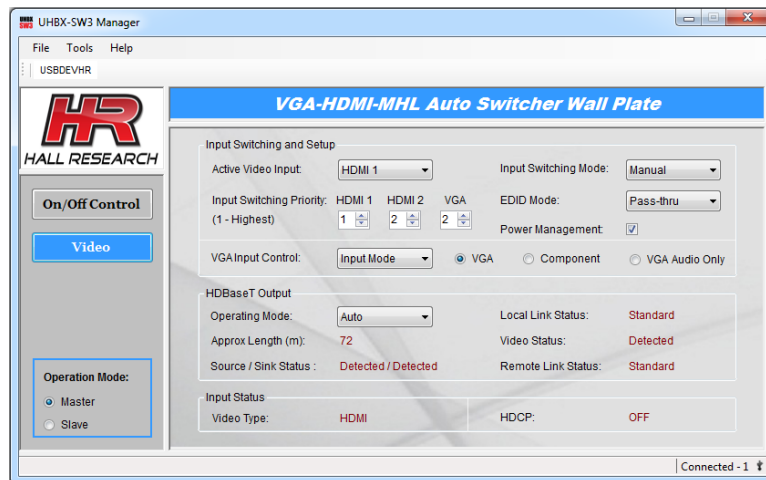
UHBX-SW3 Manager

File Tools Help

USBDEVHR

HR
HALL RESEARCH

On/Off Control

Video

VGA-HDMI-MHL Auto Switcher Wall Plate

Input Switching and Setup

Active Video Input: HDMI 1

Input Switching Mode: Manual

Input Switching Priority: (1 - Highest)

HDMI 1 1

HDMI 2 2

VGA 2

EDID Mode: Pass-thru

Power Management:

VGA Input Control: Input Mode

VGA

Component

VGA Audio Only

HDBaseT Output

Operating Mode: Auto

Local Link Status: Standard

Approx Length (m): 72

Video Status: Detected

Source / Sink Status : Detected / Detected

Remote Link Status: Standard

Operation Mode:

Master

Slave

Input Status

Video Type: HDMI

HDCP: OFF

Connected - 1